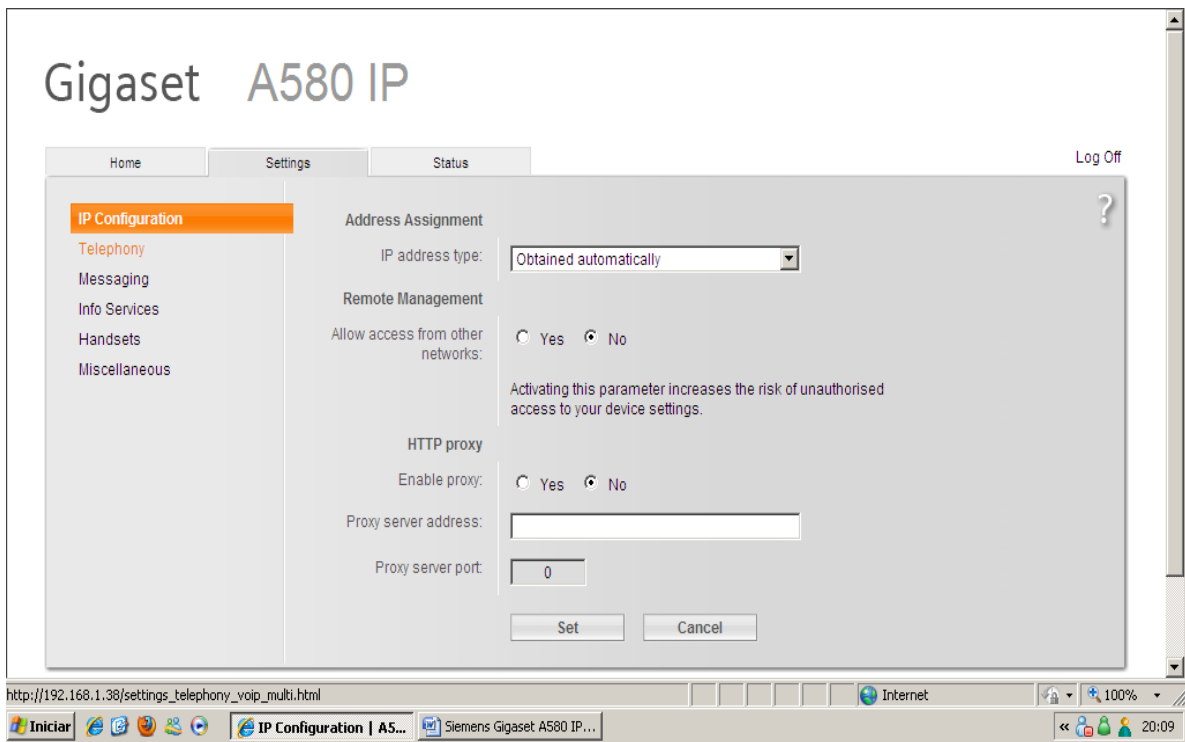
Gigaset A580 IP

Home | Settings | Status

Log Off

IP Configuration
Telephony
Messaging
Info Services
Handsets
Miscellaneous

?

Address Assignment

IP address type: Obtained automatically

Remote Management

Allow access from other networks: Yes No

Activating this parameter increases the risk of unauthorised access to your device settings.

HTTP proxy

Enable proxy: Yes No

Proxy server address:

Proxy server port: 0

Set Cancel

http://192.168.1.38/settings_telephony_voip_multi.html

Internet

100%

Iniciar

IP Configuration | A5...

Siemens Gigaset A580 IP...

20:09